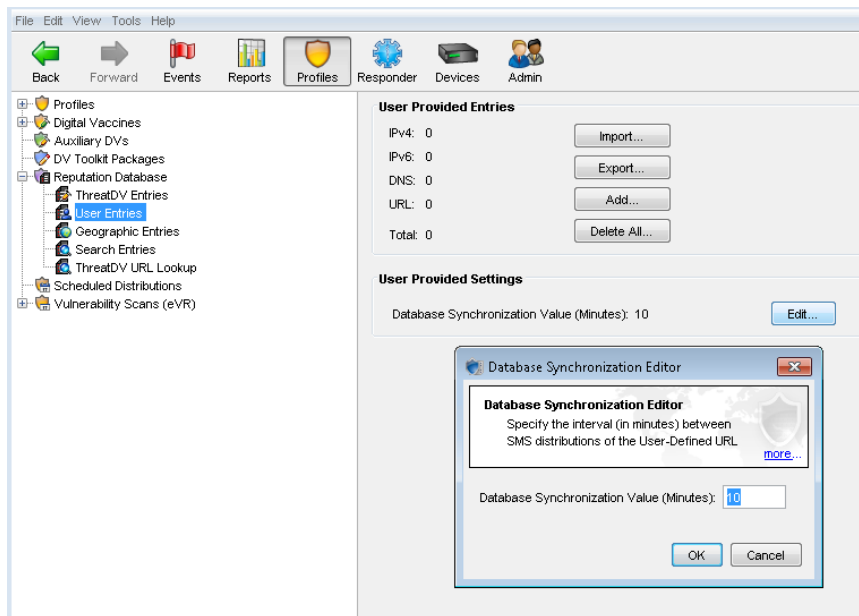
File Edit View Tools Help

Back Forward Events Reports Profiles Responder Devices Admin

Profiles
Digital Vaccines
Auxiliary DVs
DV Toolkit Packages
Reputation Database
ThreatDV Entries
User Entries
Geographic Entries
Search Entries
ThreatDV URL Lookup
Scheduled Distributions
Vulnerability Scans (eVR)

User Provided Entries

IPv4: 0
IPv6: 0
DNS: 0
URL: 0
Total: 0

Import...
Export...
Add...
Delete All...

User Provided Settings

Database Synchronization Value (Minutes): 10

Edit...

Database Synchronization Editor

Database Synchronization Editor

Specify the interval (in minutes) between SMS distributions of the User-Defined URL

more...

Database Synchronization Value (Minutes): 10

OK Cancel